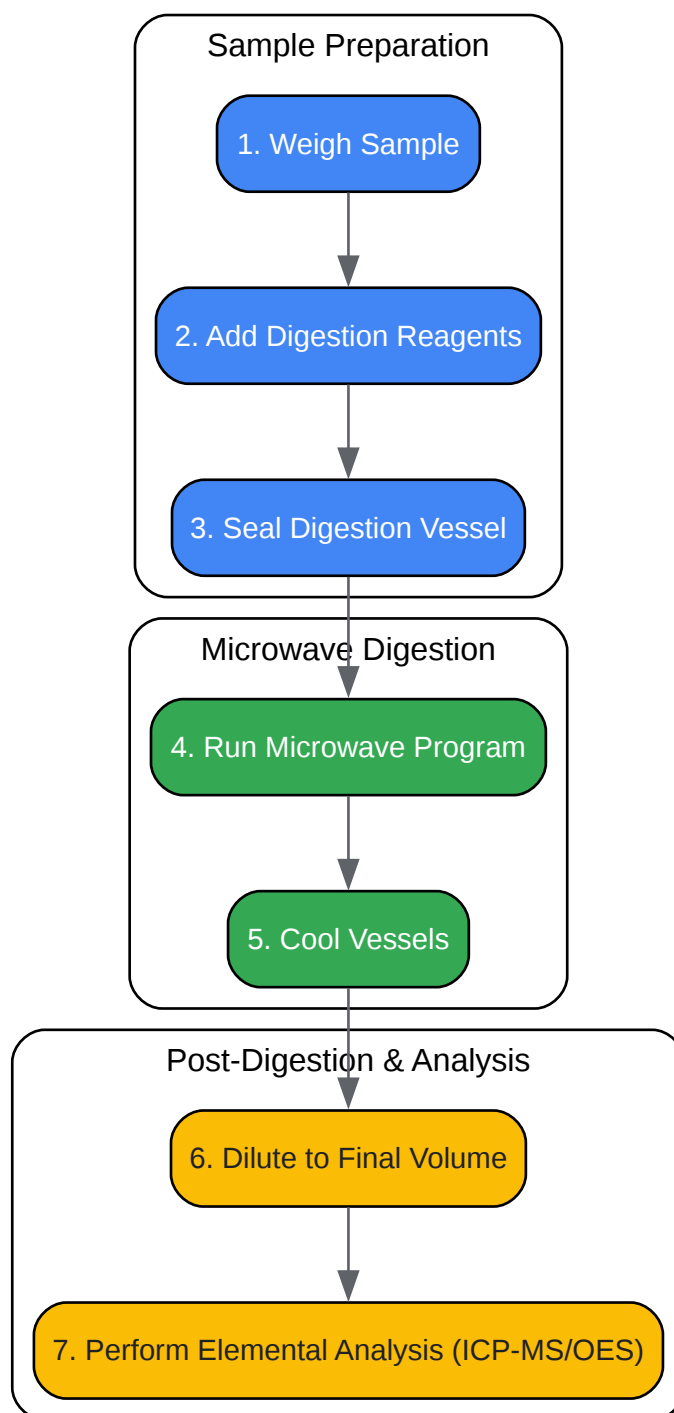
Sample Preparation

1. Weigh Sample

2. Add Digestion Reagents

3. Seal Digestion Vessel

Microwave Digestion

4. Run Microwave Program

5. Cool Vessels

Post-Digestion & Analysis

6. Dilute to Final Volume

7. Perform Elemental Analysis (ICP-MS/OES)